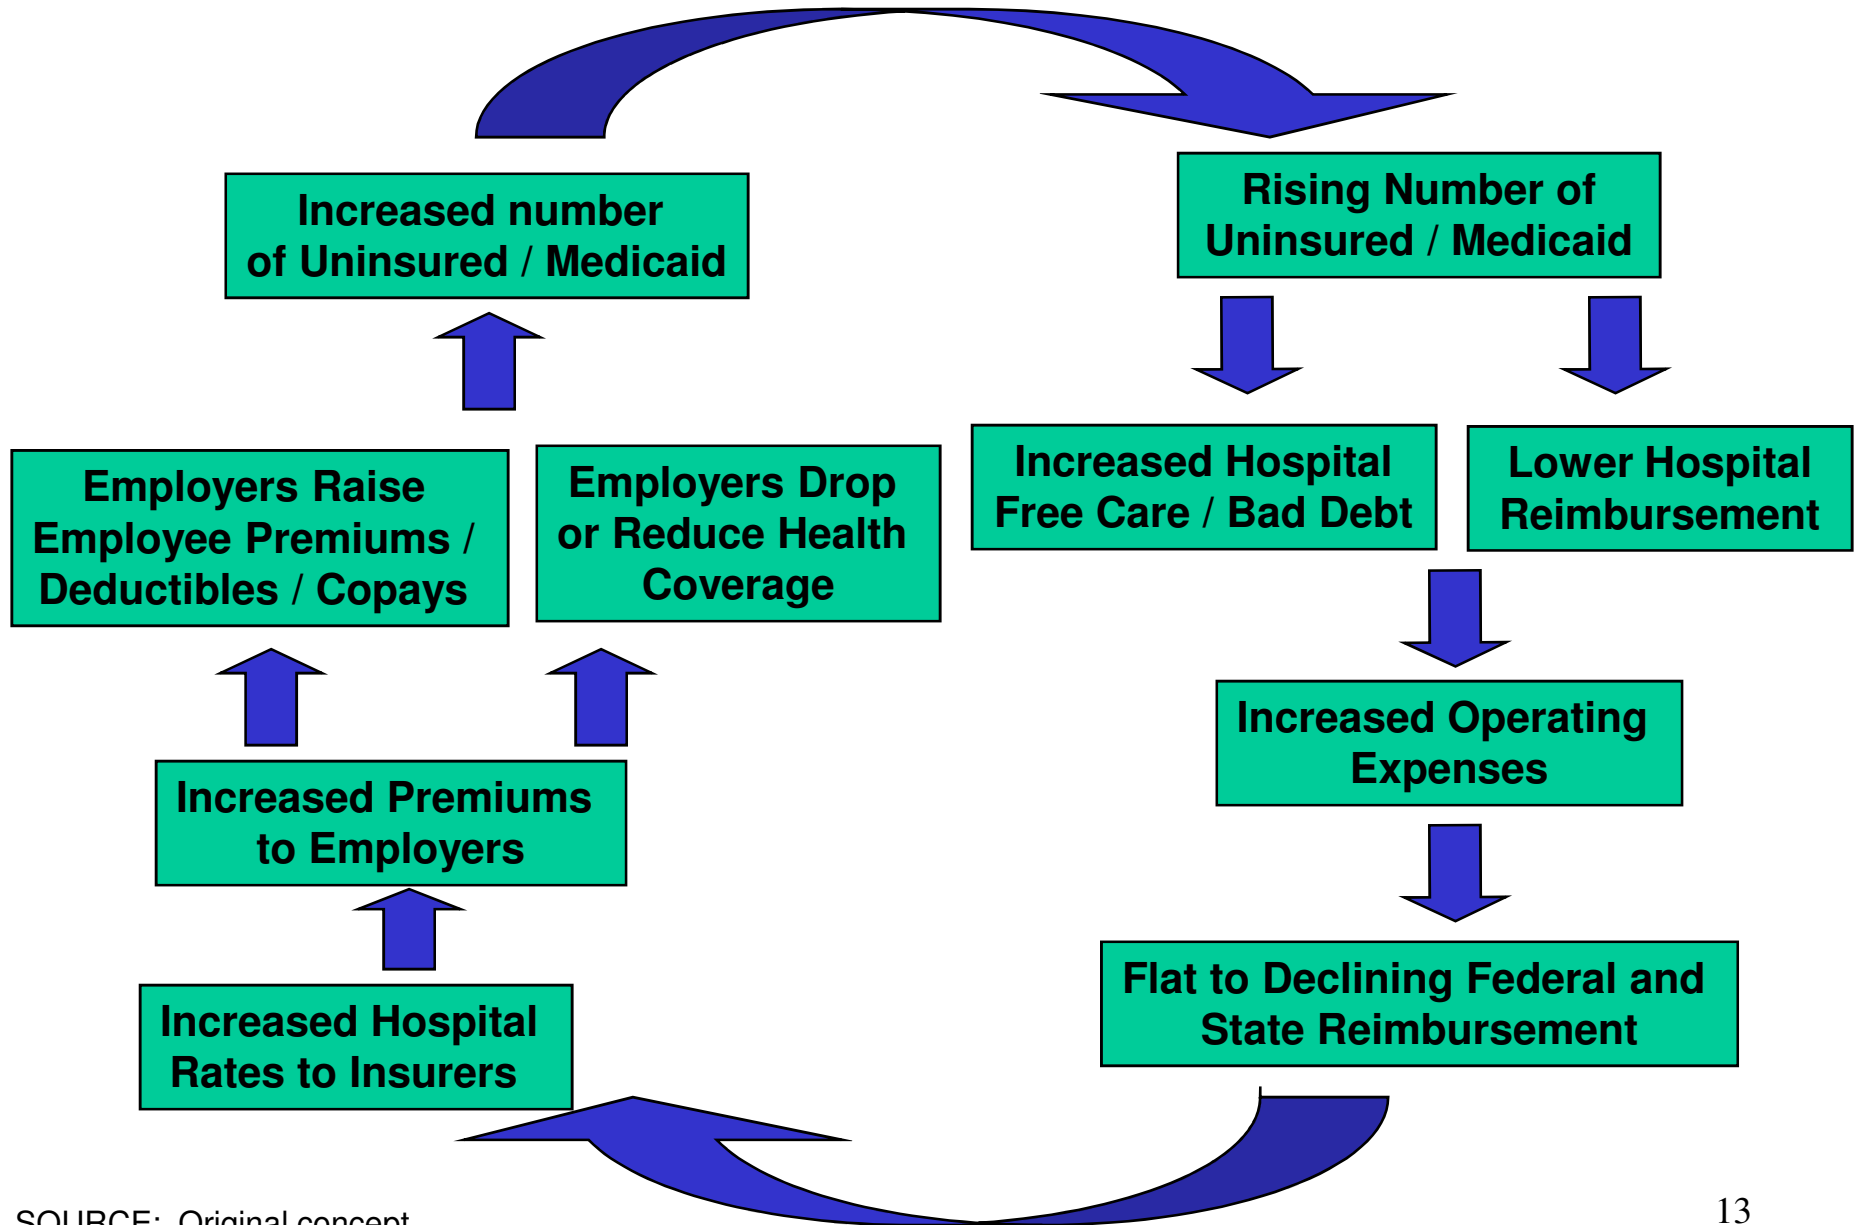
Increased number of Uninsured / Medicaid

Rising Number of Uninsured / Medicaid

Employers Raise Employee Premiums / Deductibles / Copays

Employers Drop or Reduce Health Coverage

Increased Hospital Free Care / Bad Debt

Lower Hospital Reimbursement

Increased Operating Expenses

Increased Premiums to Employers

Flat to Declining Federal and State Reimbursement

Increased Hospital Rates to Insurers

SOURCE: Original concept

13